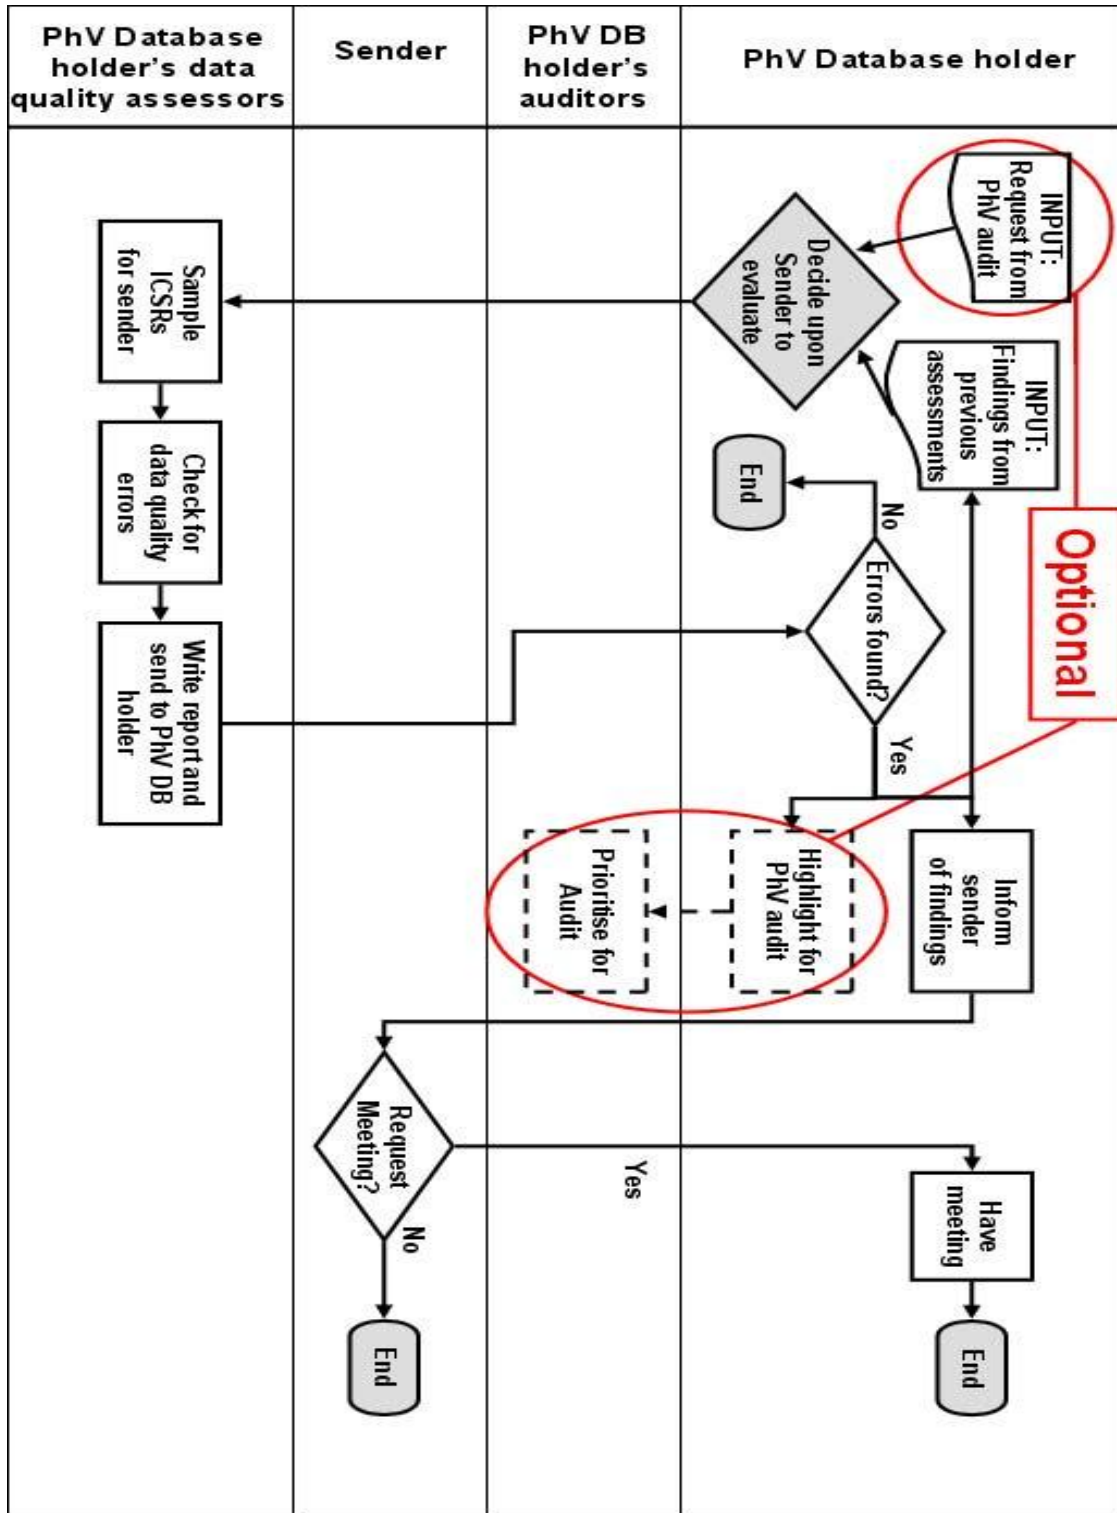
PhV Database holder's data quality assessors

Sender

PhV DB holder's auditors

PhV Database holder

INPUT: Request from PhV audit

Decide upon Sender to evaluate

INPUT: Findings from previous assessments

Optional

Sample ICSRs for sender

Check for data quality errors

Write report and send to PhV DB holder

End

No

Errors found?

Yes

Highlight for PhV audit

Prioritise for Audit

Inform sender of findings

Request Meeting?

Yes

No

Have meeting

End

End